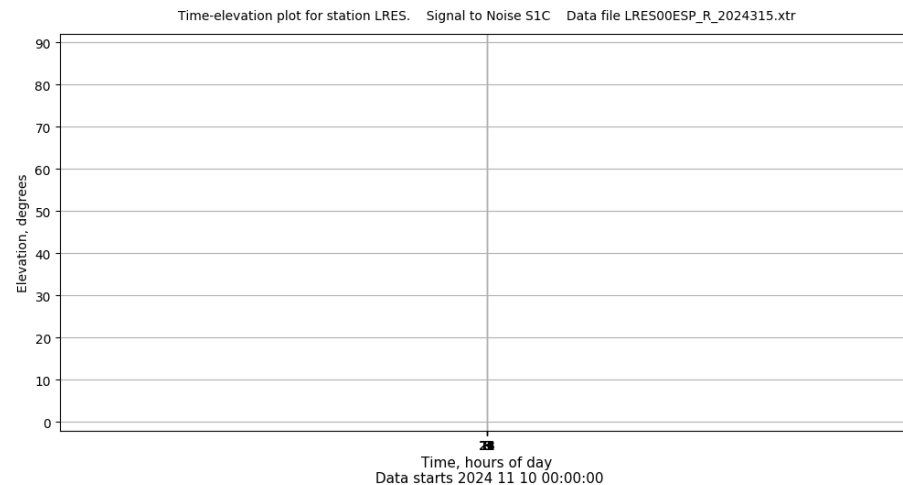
Time-elevation plot for station LRES.    Signal to Noise S1C    Data file LRES00ESP_R_2024315.xtr

90
80
70
60
50
40
30
20
10
0

Elevation, degrees

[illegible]

Time, hours of day
Data starts 2024 11 10 00:00:00